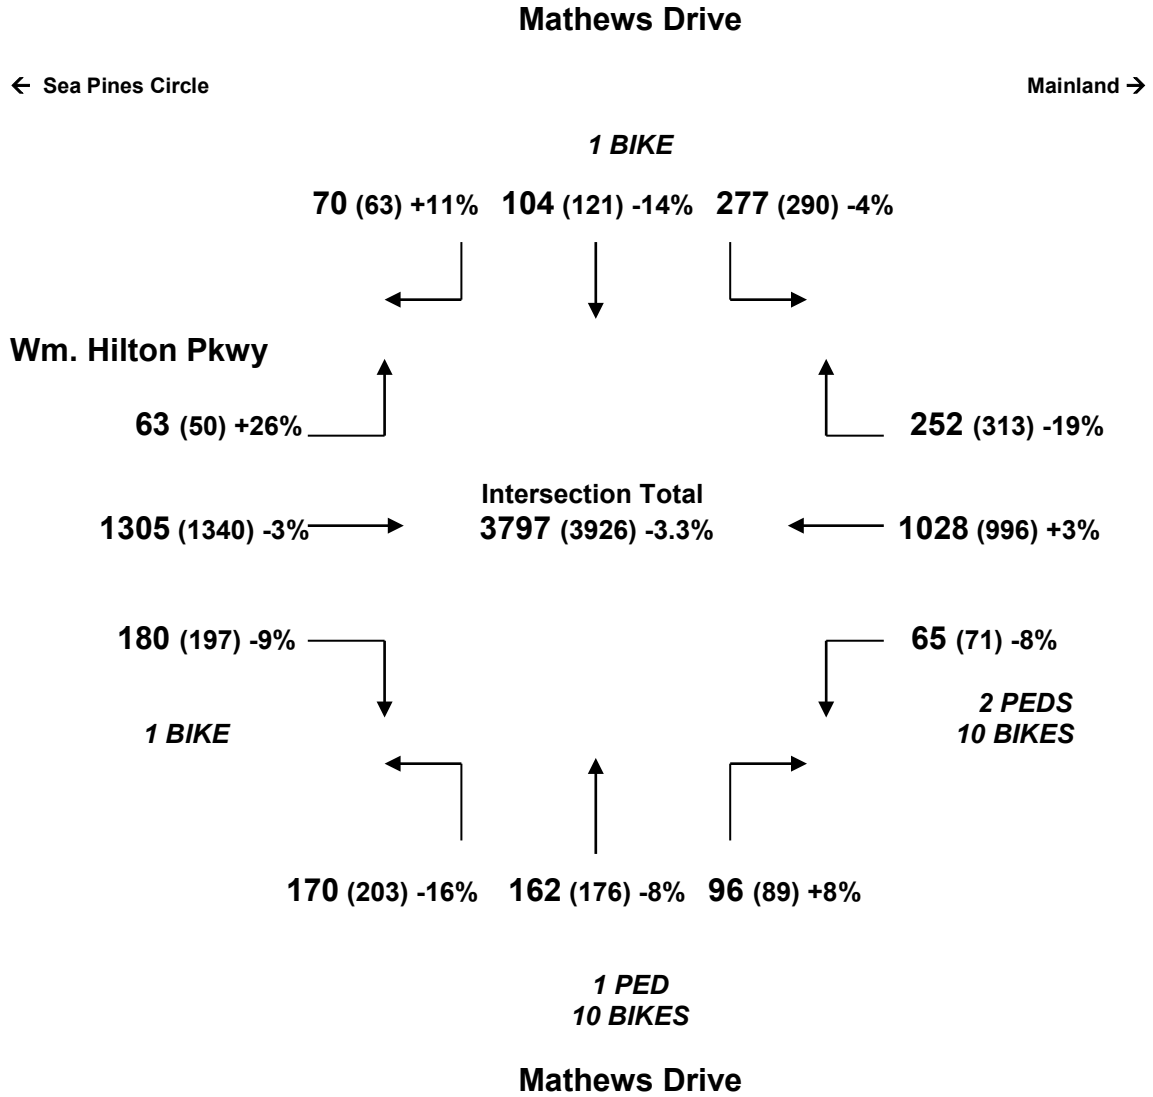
Mathews Drive

← Sea Pines Circle

Mainland →

1 BIKE

70 (63) +11% 104 (121) -14% 277 (290) -4%

Wm. Hilton Pkwy

63 (50) +26%

252 (313) -19%

Intersection Total
3797 (3926) -3.3%

1305 (1340) -3%

1028 (996) +3%

180 (197) -9%

65 (71) -8%

1 BIKE

2 PEDS
10 BIKES

170 (203) -16% 162 (176) -8% 96 (89) +8%

1 PED
10 BIKES

Mathews Drive